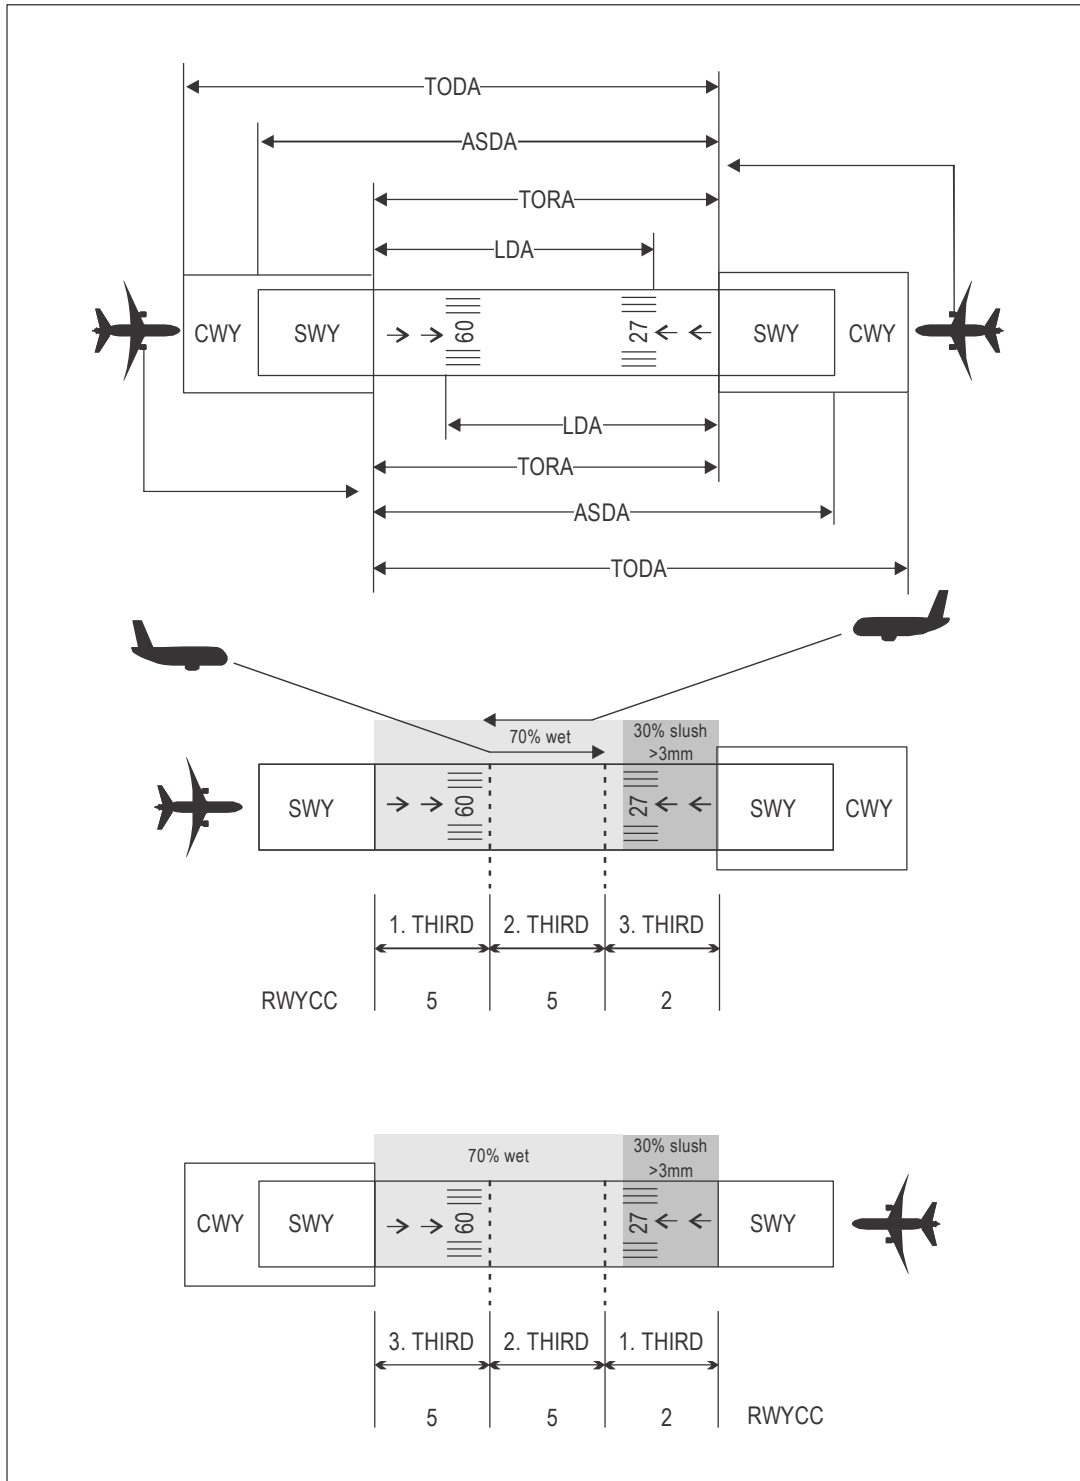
TODA
ASDA
TORA
LDA

CWY SWY 09 27 SWY CWY

LDA
TORA
ASDA
TODA

70% wet
30% slush >3mm

SWY 09 27 SWY CWY

1. THIRD 2. THIRD 3. THIRD
RWYCC 5 5 2

70% wet
30% slush >3mm

CWY SWY 09 27 SWY

3. THIRD 2. THIRD 1. THIRD
5 5 2 RWYCC